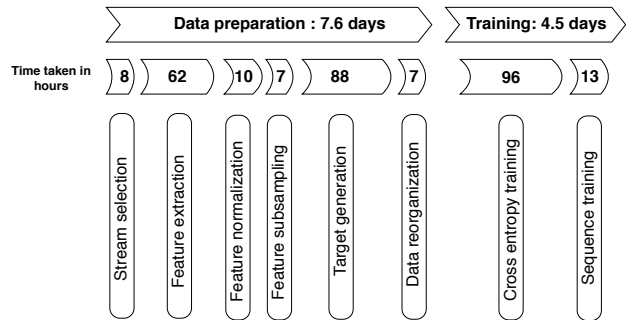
Data preparation : 7.6 days

Training: 4.5 days

Time taken in hours

8

62

10

7

88

7

96

13

Stream selection

Feature extraction

Feature normalization

Feature subsampling

Target generation

Data reorganization

Cross entropy training

Sequence training